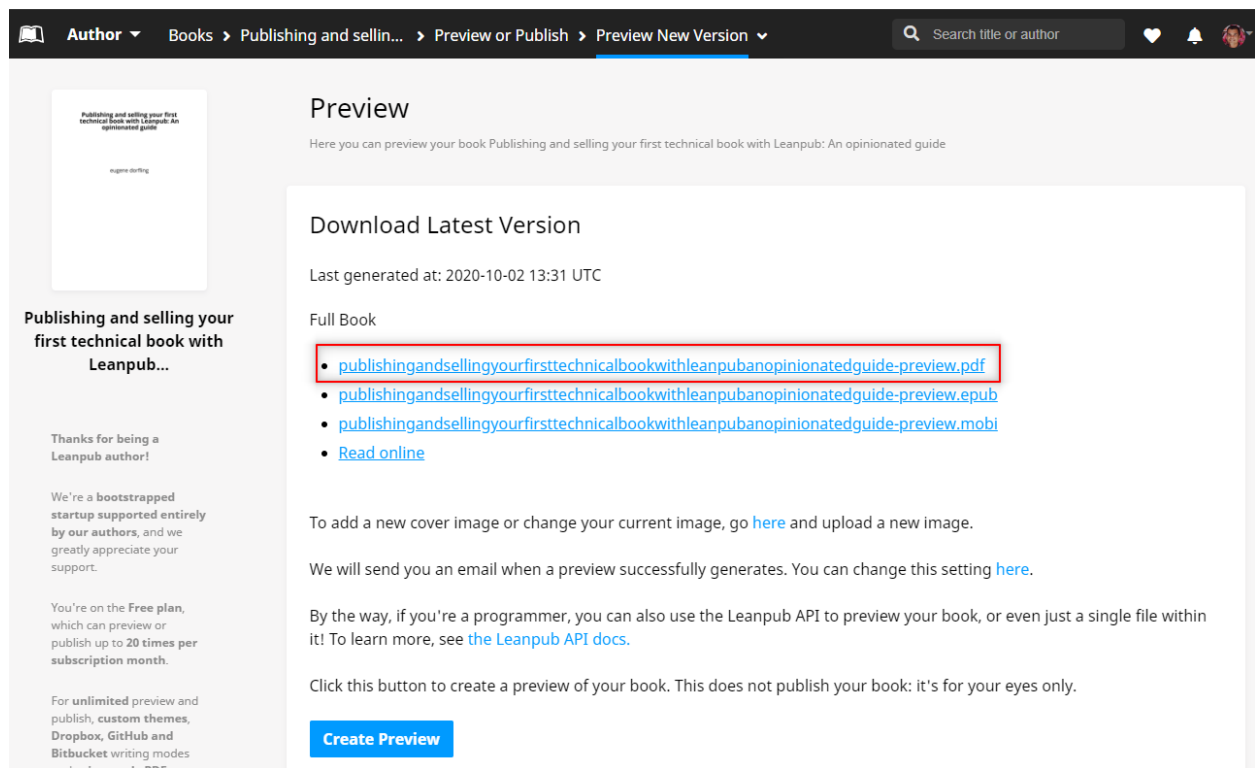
Author Books > Publishing and sellin... > Preview or Publish > Preview New Version

Search title or author

Publishing and selling your first technical book with Leanpub: An opinionated guide

eugene dorfling

Publishing and selling your first technical book with Leanpub...

Thanks for being a Leanpub author!

We're a bootstrapped startup supported entirely by our authors, and we greatly appreciate your support.

You're on the Free plan, which can preview or publish up to 20 times per subscription month.

For unlimited preview and publish, custom themes, Dropbox, GitHub and Bitbucket writing modes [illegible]

Preview

Here you can preview your book Publishing and selling your first technical book with Leanpub: An opinionated guide

Download Latest Version

Last generated at: 2020-10-02 13:31 UTC

Full Book

- publishingandsellingyourfirsttechnicalbookwithleanpubanopinionatedguide-preview.pdf
- publishingandsellingyourfirsttechnicalbookwithleanpubanopinionatedguide-preview.epub
- publishingandsellingyourfirsttechnicalbookwithleanpubanopinionatedguide-preview.mobi
- Read online

To add a new cover image or change your current image, go here and upload a new image.

We will send you an email when a preview successfully generates. You can change this setting here.

By the way, if you're a programmer, you can also use the Leanpub API to preview your book, or even just a single file within it! To learn more, see the Leanpub API docs.

Click this button to create a preview of your book. This does not publish your book: it's for your eyes only.

Create Preview